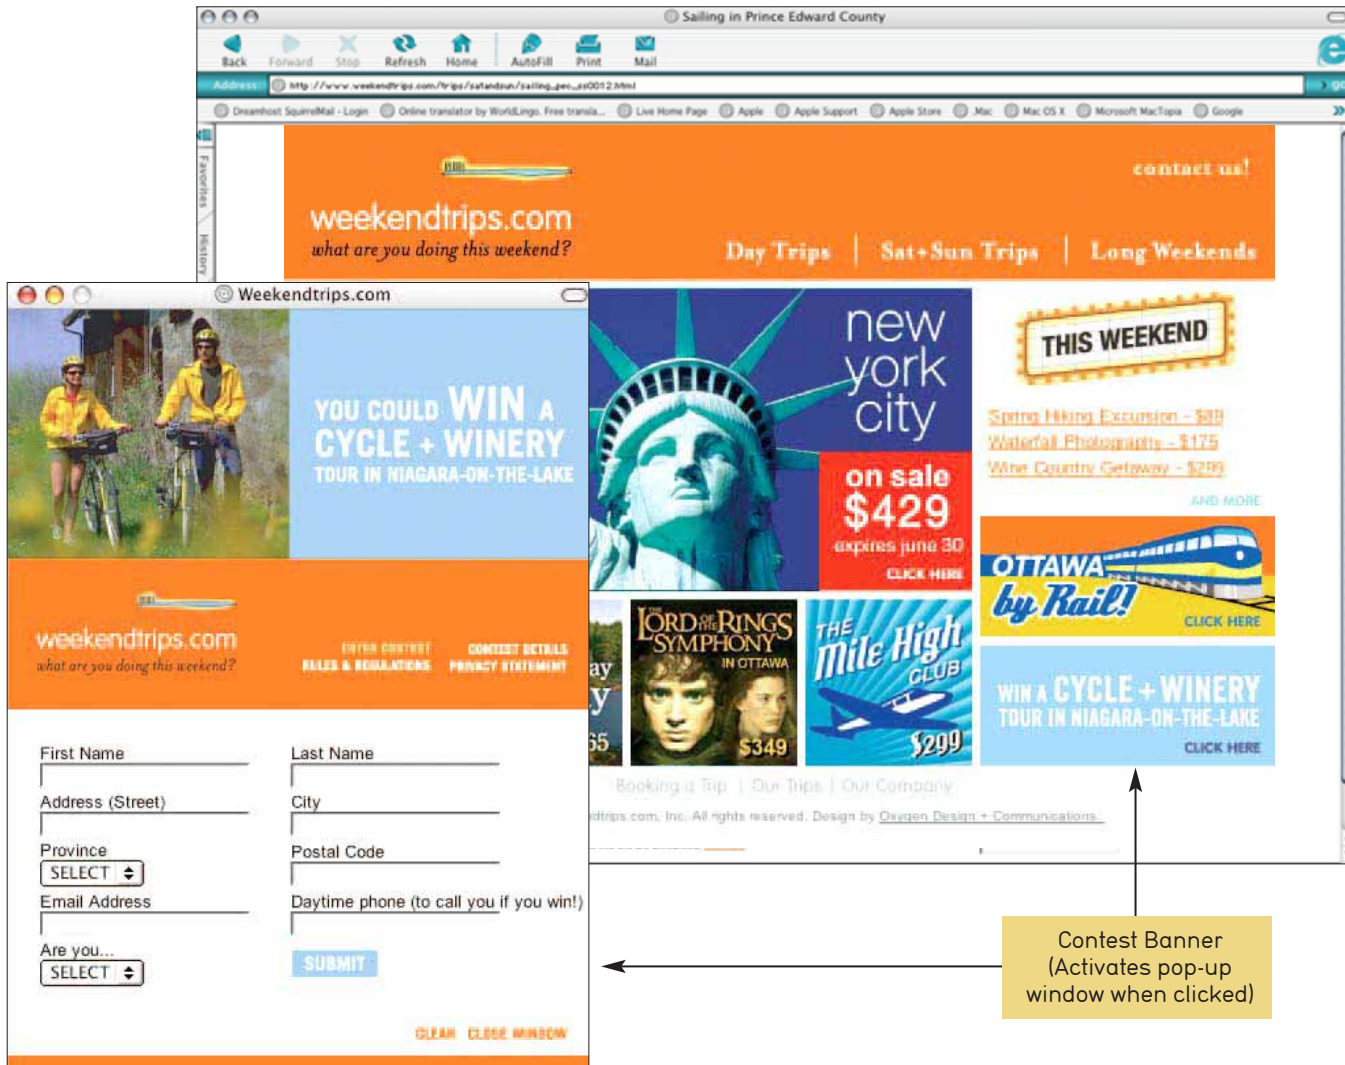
Sailing in Prince Edward County

Back Forward Stop Refresh Home AutoFill Print Mail

Address: http://www.weekendtrips.com/trips/satandsun/sailing_pec_ss0012.html

Dreamhost SquirrelMail - Login Online translator by WorldLingo. Free transla... Live Home Page Apple Apple Support Apple Store .Mac Mac OS X Microsoft MacTopia Google

Favorites History

weekendtrips.com
what are you doing this weekend?

contact us!

Day Trips | Sat+Sun Trips | Long Weekends

new york city
on sale $429
expires june 30
CLICK HERE

THIS WEEKEND
Spring Hiking Excursion - $89
Waterfall Photography - $175
Wine Country Getaway - $299
AND MORE

OTTAWA by Rail!
CLICK HERE

LORD OF THE RINGS SYMPHONY IN OTTAWA $349

THE Mile High CLUB $299

WIN A CYCLE + WINERY TOUR IN NIAGARA-ON-THE-LAKE
CLICK HERE

Booking a Trip | Our Trips | Our Company

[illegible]dtrips.com, Inc. All rights reserved. Design by Oxygen Design + Communications.

Weekendtrips.com

YOU COULD WIN A CYCLE + WINERY TOUR IN NIAGARA-ON-THE-LAKE

weekendtrips.com
what are you doing this weekend?

ENTER CONTEST CONTEST DETAILS
RULES & REGULATIONS PRIVACY STATEMENT

First Name
Last Name
Address (Street)
City
Province
SELECT
Postal Code
Email Address
Daytime phone (to call you if you win!)
Are you...
SELECT
SUBMIT

CLEAR CLOSE WINDOW

Contest Banner (Activates pop-up window when clicked)